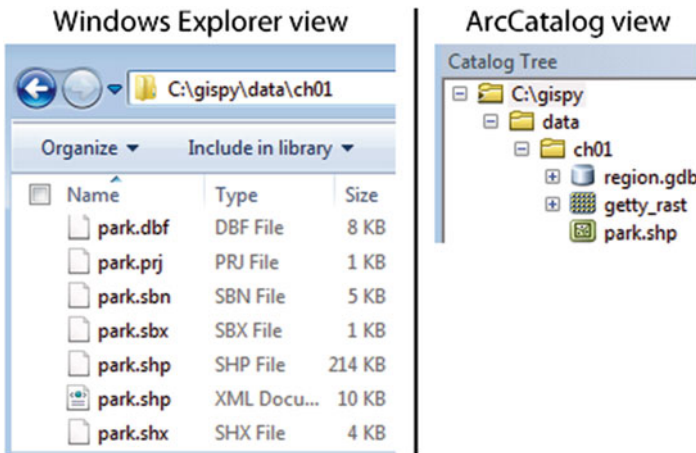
Windows Explorer view

C:\gispy\data\ch01

Organize ▾ Include in library ▾

| Name | Type | Size |
|---|---|---|
| park.dbf | DBF File | 8 KB |
| park.prj | PRJ File | 1 KB |
| park.sbn | SBN File | 5 KB |
| park.sbx | SBX File | 1 KB |
| park.shp | SHP File | 214 KB |
| park.shp | XML Docu... | 10 KB |
| park.shx | SHX File | 4 KB |

ArcCatalog view

Catalog Tree

C:\gispy
data
ch01
region.gdb
getty_rast
park.shp